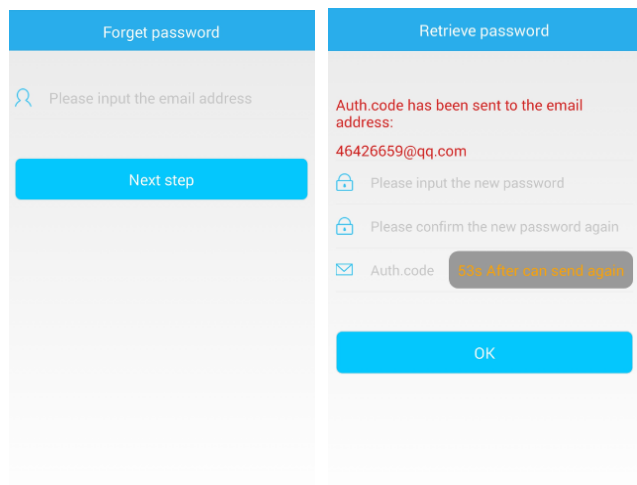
Forget password

Please input the email address

Next step

Retrieve password

Auth.code has been sent to the email address:

46426659@qq.com

Please input the new password

Please confirm the new password again

Auth.code

53s After can send again

OK